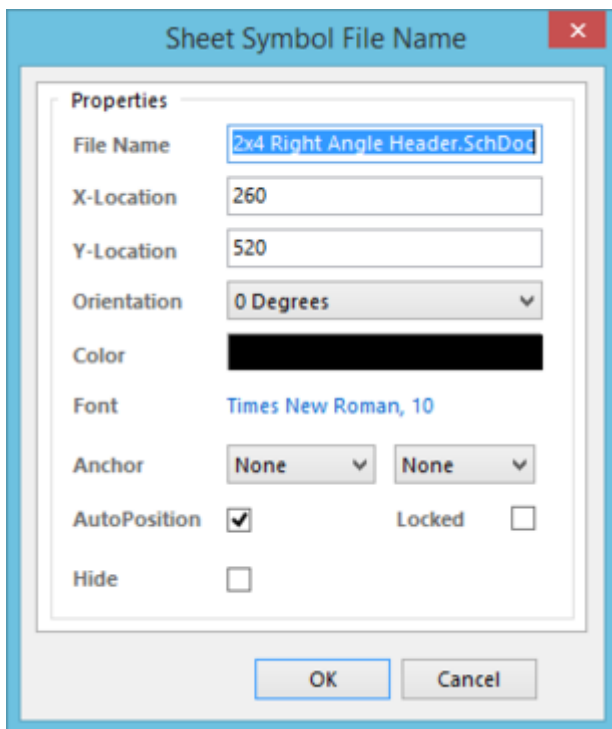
Sheet Symbol File Name

×

Properties

File Name 2x4 Right Angle Header.SchDoc

X-Location 260

Y-Location 520

Orientation 0 Degrees

Color

Font Times New Roman, 10

Anchor None None

AutoPosition ✓ Locked

Hide

OK Cancel